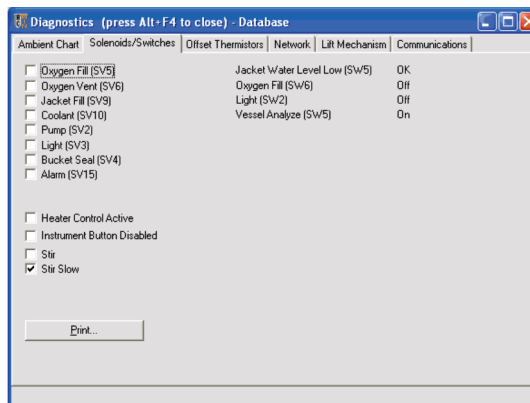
Diagnostics (press Alt+F4 to close) - Database

Ambient Chart | Solenoids/Switches | Offset Thermistors | Network | Lift Mechanism | Communications

Oxygen Fill (SV5)
Oxygen Vent (SV6)
Jacket Fill (SV9)
Coolant (SV10)
Pump (SV2)
Light (SV3)
Bucket Seal (SV4)
Alarm (SV15)

| | |
|---|---|
| Jacket Water Level Low (SW5) | OK |
| Oxygen Fill (SW6) | Off |
| Light (SW2) | Off |
| Vessel Analyze (SW5) | On |

Heater Control Active
Instrument Button Disabled

Stir
Stir Slow

Print...